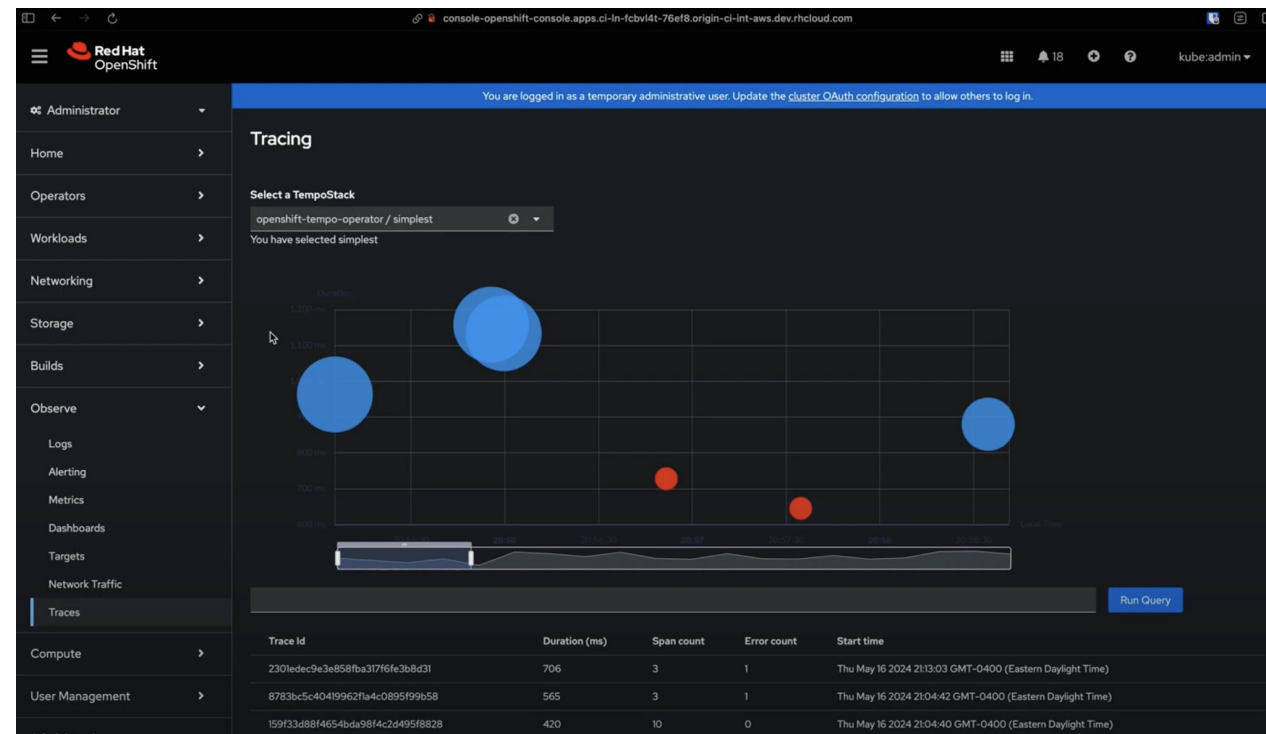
console-openshift-console.apps.ci-ln-fcbvl4t-76ef8.origin-ci-int-aws.dev.rhcloud.com

Red Hat OpenShift

18 kube:admin

Administrator
Home
Operators
Workloads
Networking
Storage
Builds
Observe
Logs
Alerting
Metrics
Dashboards
Targets
Network Traffic
Traces
Compute
User Management

You are logged in as a temporary administrative user. Update the cluster OAuth configuration to allow others to log in.

Tracing

Select a TempoStack
openshift-tempo-operator / simplest
You have selected simplest

Duration
1,200 ms
1,100 ms
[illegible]
800 ms
700 ms
600 ms
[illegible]
20:56
20:56:30
20:57
20:57:30
20:58
20:58:30
Local Time

Run Query

| Trace Id | Duration (ms) | Span count | Error count | Start time |
|---|---|---|---|---|
| 2301edec9e3e858fba317f6fe3b8d31 | 706 | 3 | 1 | Thu May 16 2024 21:13:03 GMT-0400 (Eastern Daylight Time) |
| 8783bc5c40419962f1a4c0895f99b58 | 565 | 3 | 1 | Thu May 16 2024 21:04:42 GMT-0400 (Eastern Daylight Time) |
| 159f33d88f4654bda98f4c2d495f8828 | 420 | 10 | 0 | Thu May 16 2024 21:04:40 GMT-0400 (Eastern Daylight Time) |